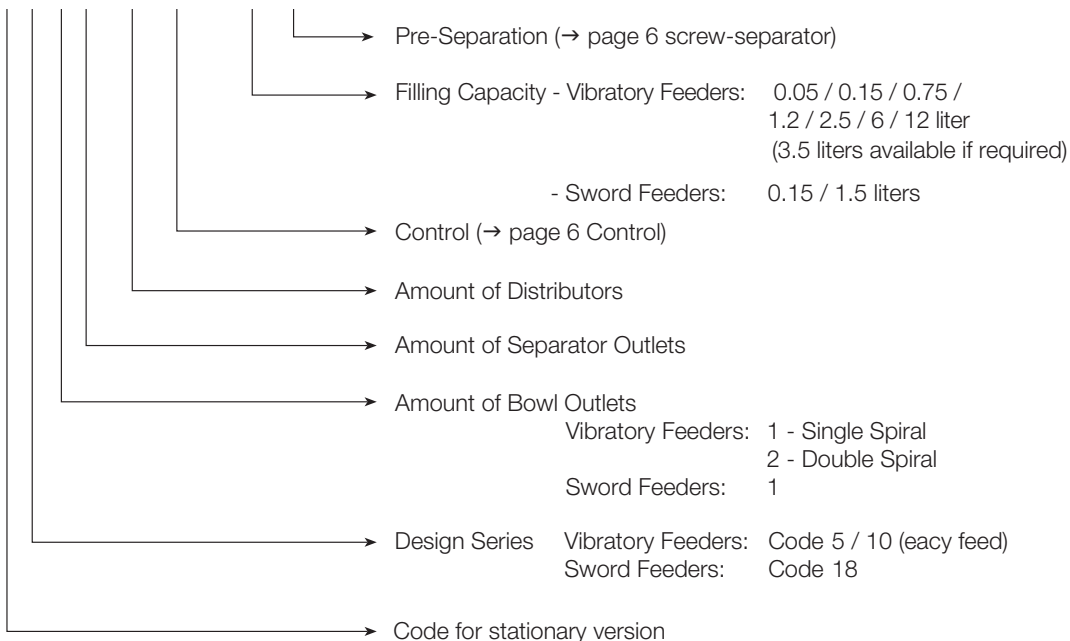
Pre-Separation (→ page 6 screw-separator)

Filling Capacity - Vibratory Feeders: 0.05 / 0.15 / 0.75 / 1.2 / 2.5 / 6 / 12 liter (3.5 liters available if required)

- Sword Feeders: 0.15 / 1.5 liters

Control (→ page 6 Control)

Amount of Distributors

Amount of Separator Outlets

Amount of Bowl Outlets
Vibratory Feeders: 1 - Single Spiral
2 - Double Spiral
Sword Feeders: 1

Design Series Vibratory Feeders: Code 5 / 10 (eacy feed)
Sword Feeders: Code 18

Code for stationary version